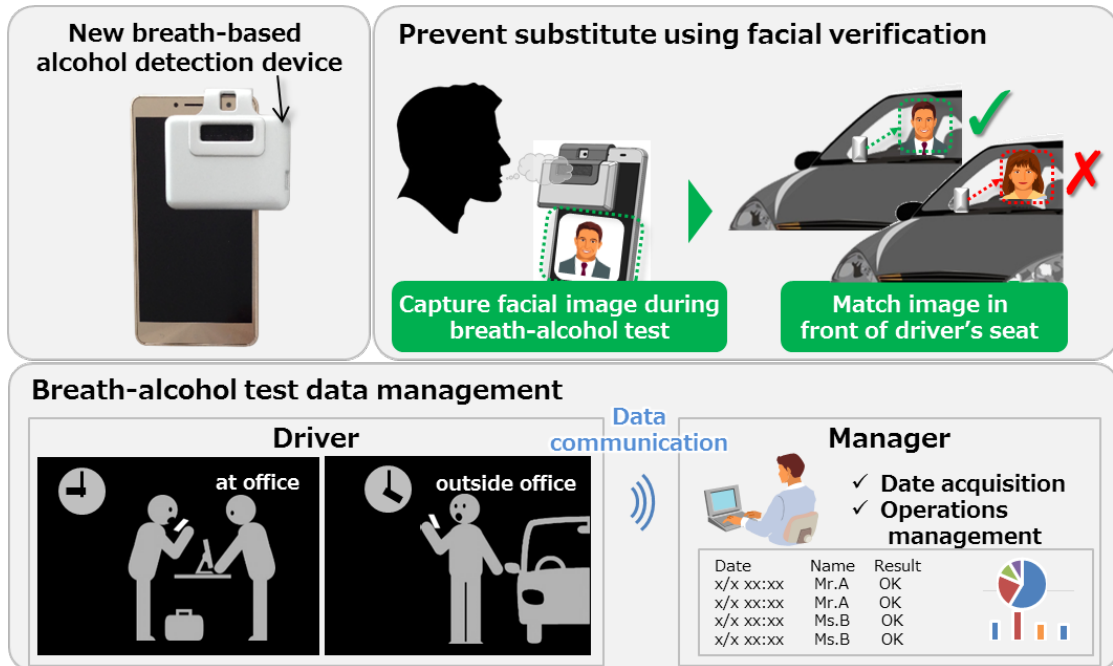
New breath-based alcohol detection device

Prevent substitute using facial verification

Capture facial image during breath-alcohol test

Match image in front of driver's seat

Breath-alcohol test data management

Data communication

Driver

at office

outside office

Manager

✓ Date acquisition
✓ Operations management

| Date | Name | Result |
|---|---|---|
| x/x xx:xx | Mr.A | OK |
| x/x xx:xx | Mr.A | OK |
| x/x xx:xx | Ms.B | OK |
| x/x xx:xx | Ms.B | OK |